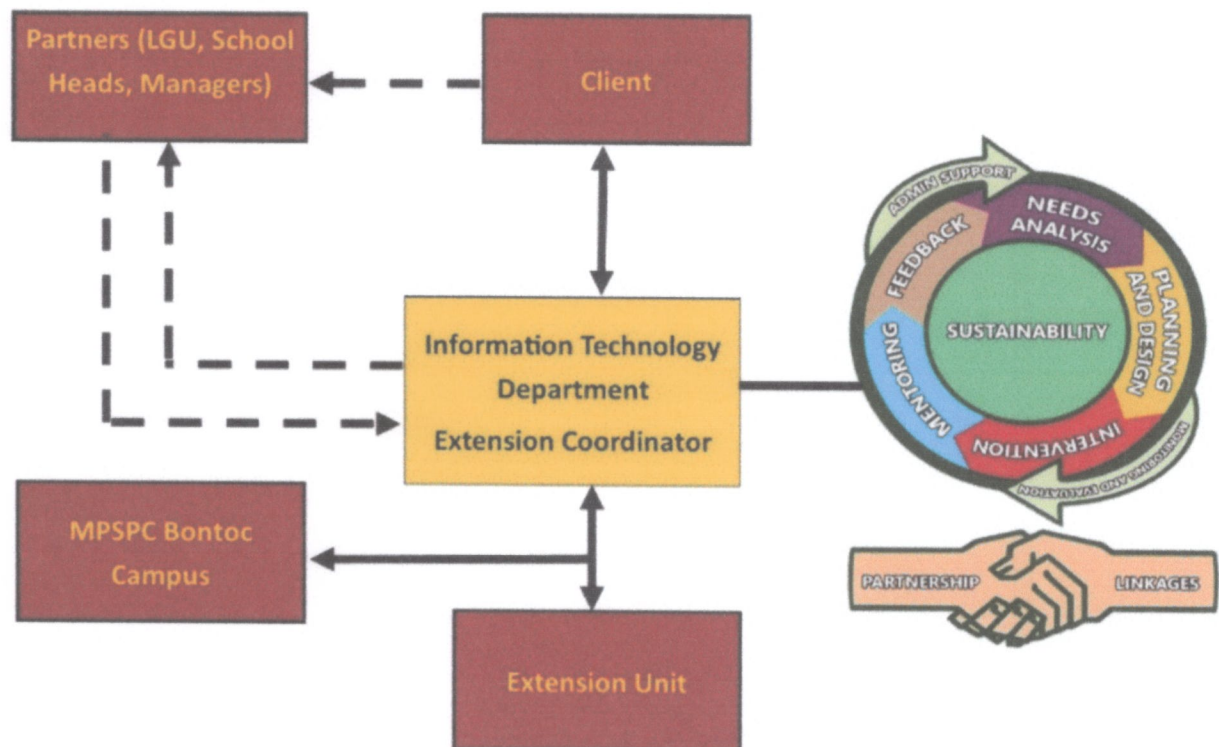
Partners (LGU, School Heads, Managers)

Client

Information Technology Department Extension Coordinator

MPSPC Bontoc Campus

Extension Unit

ADMIN SUPPORT

NEEDS ANALYSIS

PLANNING AND DESIGN

INTERVENTION

MENTORING

FEEDBACK

SUSTAINABILITY

MONITORING AND EVALUATION

PARTNERSHIP

LINKAGES